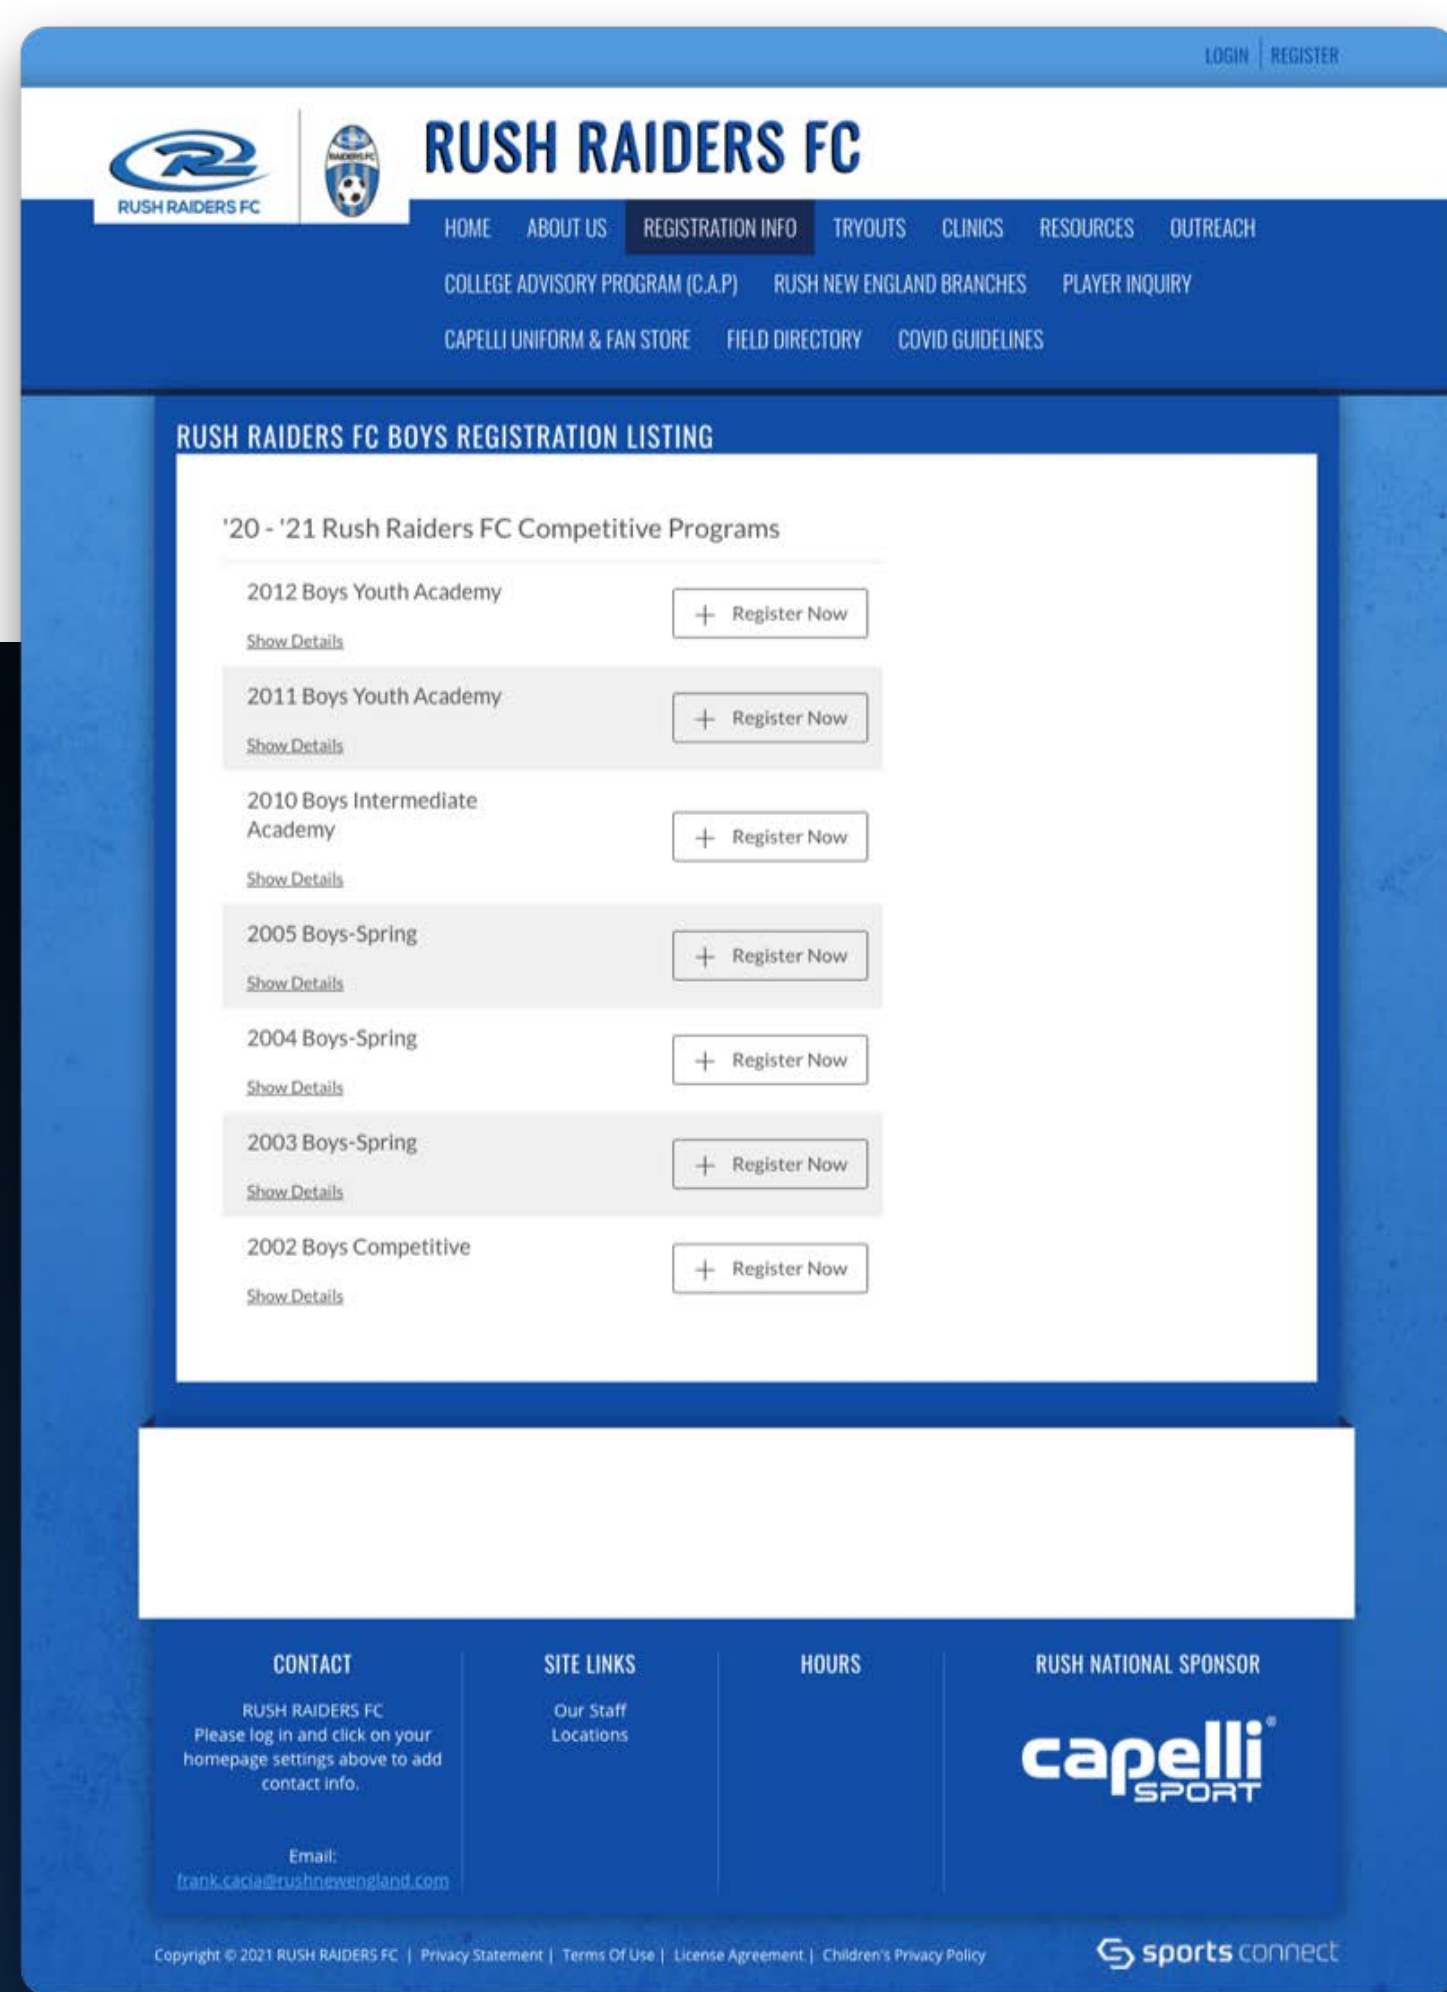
LOGIN | REGISTER

RUSH RAIDERS FC

RUSH RAIDERS FC

HOME ABOUT US REGISTRATION INFO TRYOUTS CLINICS RESOURCES OUTREACH
COLLEGE ADVISORY PROGRAM (C.A.P) RUSH NEW ENGLAND BRANCHES PLAYER INQUIRY
CAPELLI UNIFORM & FAN STORE FIELD DIRECTORY COVID GUIDELINES

RUSH RAIDERS FC BOYS REGISTRATION LISTING

'20 - '21 Rush Raiders FC Competitive Programs

2012 Boys Youth Academy
Show Details
+ Register Now

2011 Boys Youth Academy
Show Details
+ Register Now

2010 Boys Intermediate Academy
Show Details
+ Register Now

2005 Boys-Spring
Show Details
+ Register Now

2004 Boys-Spring
Show Details
+ Register Now

2003 Boys-Spring
Show Details
+ Register Now

2002 Boys Competitive
Show Details
+ Register Now

CONTACT
RUSH RAIDERS FC
Please log in and click on your homepage settings above to add contact info.

Email:
frank.cacia@rushnewengland.com

SITE LINKS
Our Staff
Locations

HOURS

RUSH NATIONAL SPONSOR
capelli SPORT

Copyright © 2021 RUSH RAIDERS FC | Privacy Statement | Terms Of Use | License Agreement | Children's Privacy Policy

sports connect